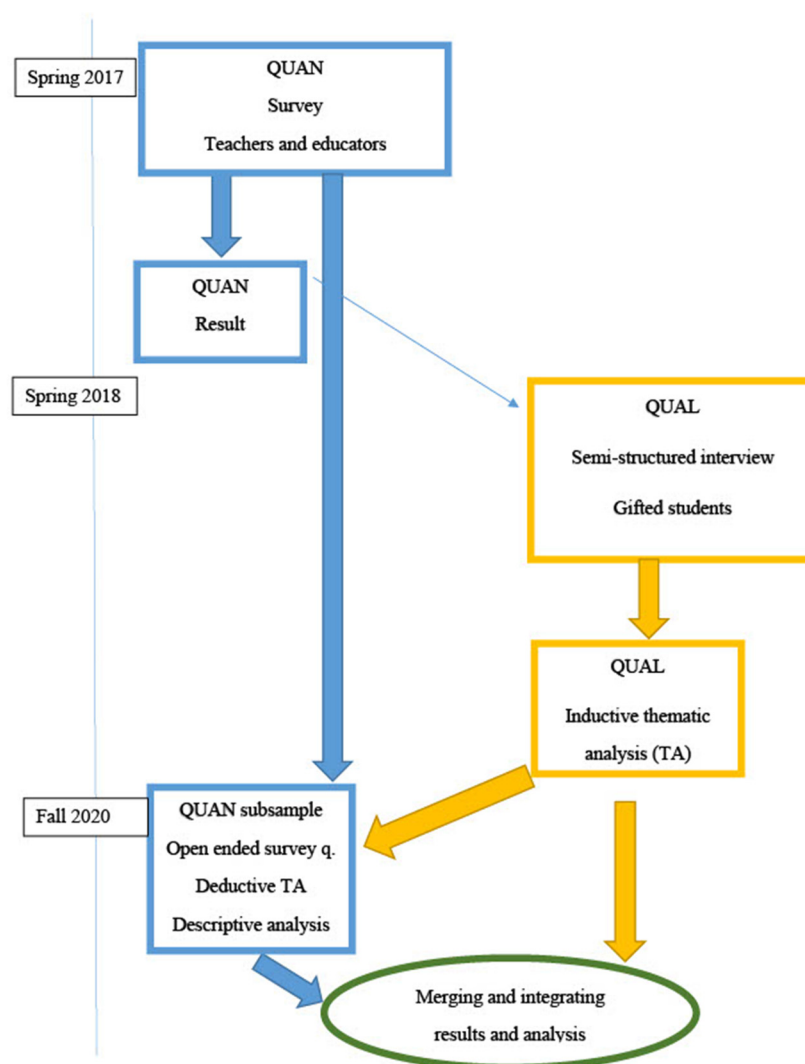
Spring 2017

QUAN
Survey
Teachers and educators

QUAN
Result

Spring 2018

QUAL
Semi-structured interview
Gifted students

QUAL
Inductive thematic analysis (TA)

Fall 2020

QUAN subsample
Open ended survey q.
Deductive TA
Descriptive analysis

Merging and integrating results and analysis